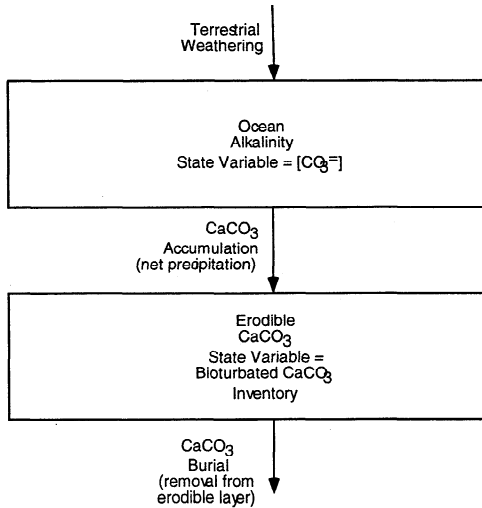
Terrestrial Weathering

Ocean
Alkalinity
State Variable = [$CO_3^{=}$]

$CaCO_3$
Accumulation
(net precipitation)

Erodible
$CaCO_3$
State Variable =
Bioturbated $CaCO_3$
Inventory

$CaCO_3$
Burial
(removal from erodible layer)